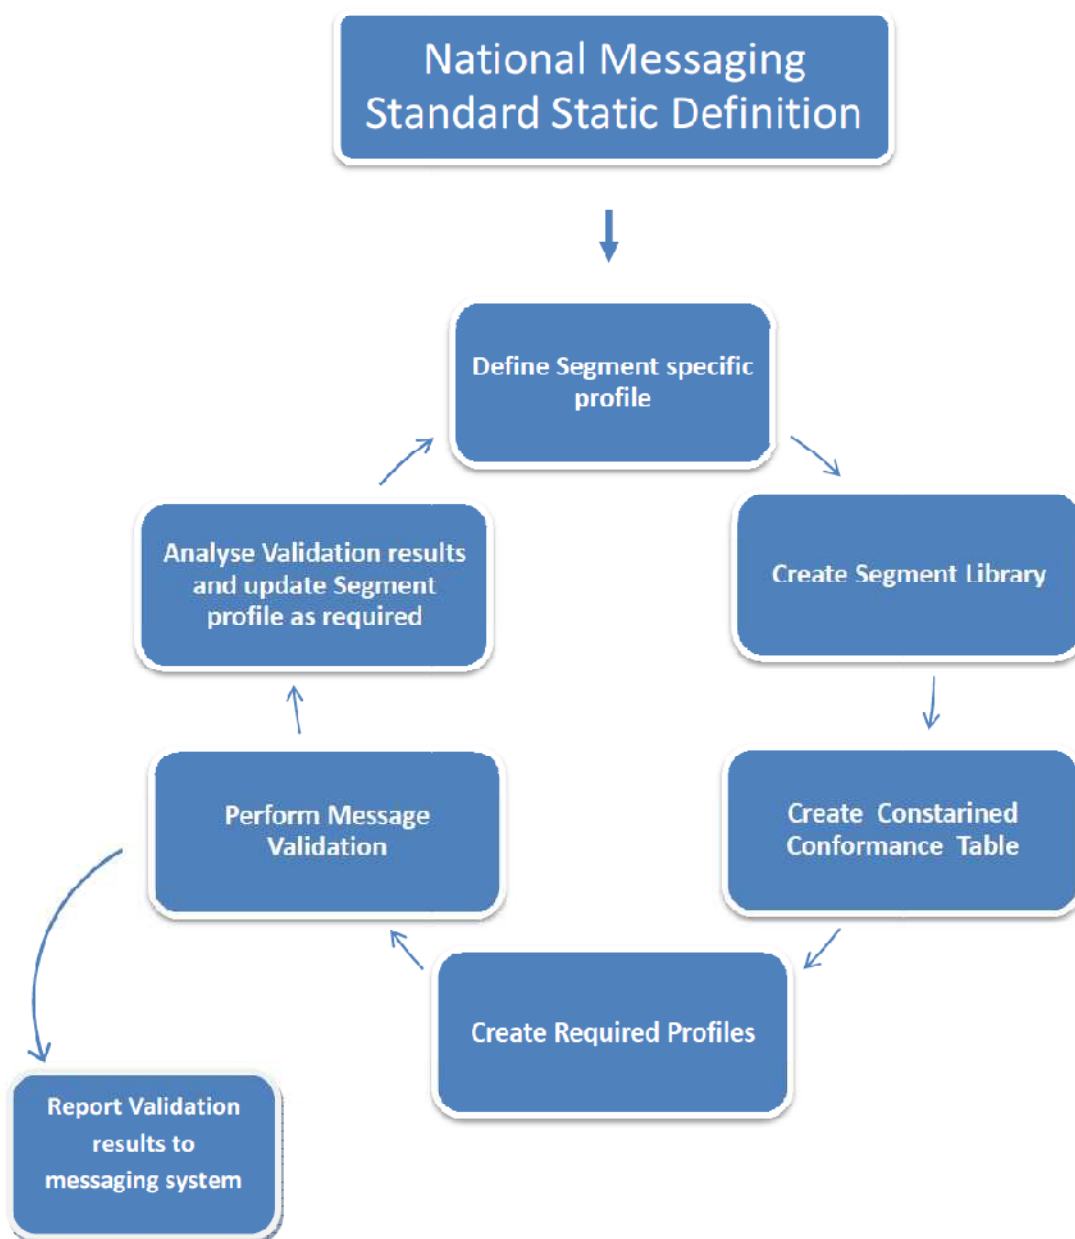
National Messaging Standard Static Definition

Define Segment specific profile

Create Segment Library

Create Constarined Conformance Table

Create Required Profiles

Perform Message Validation

Analyse Validation results and update Segment profile as required

Report Validation results to messaging system